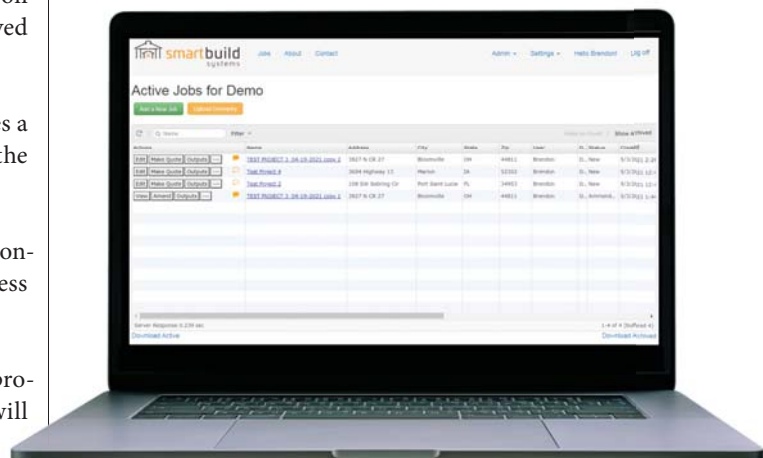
on
yed

es a
the

on-
ess

pro-
will

smartbuild systems

Jobs About Contact

Admin Settings Hello Brendon! Log off

Active Jobs for Demo

Add a New Job
Upload Comments

Filter

Show Archived

| Actions | | Name | Address | City | State | Zip | User | D. Status | Created |
|---|---|---|---|---|---|---|---|---|---|
| Edit Make Quote Outputs ... | | TEST PROJECT 1 04-19-2021 copy 2 | 3927 N CR 27 | Bloomville | OH | 44818 | Brendon | D. New | 5/3/2021 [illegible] |
| Edit Make Quote Outputs ... | | Test Project 4 | 3604 Highway 13 | Marion | IA | 52302 | Brendon | D. New | 5/3/2021 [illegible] |
| Edit Make Quote Outputs ... | | Test Project 2 | 108 SW Sabring Cir | Port Saint Lucie | FL | 34953 | Brendon | D. New | 5/3/2021 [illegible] |
| View Amend Outputs ... | | TEST PROJECT 1 04-19-2021 copy 1 | 3927 N CR 27 | Bloomville | OH | 44818 | Brendon | D. Amend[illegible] | 5/3/2021 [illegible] |

Server Response 0.239 sec
Download Active

1-4 of 4 (Buffered 4)
Download Archived